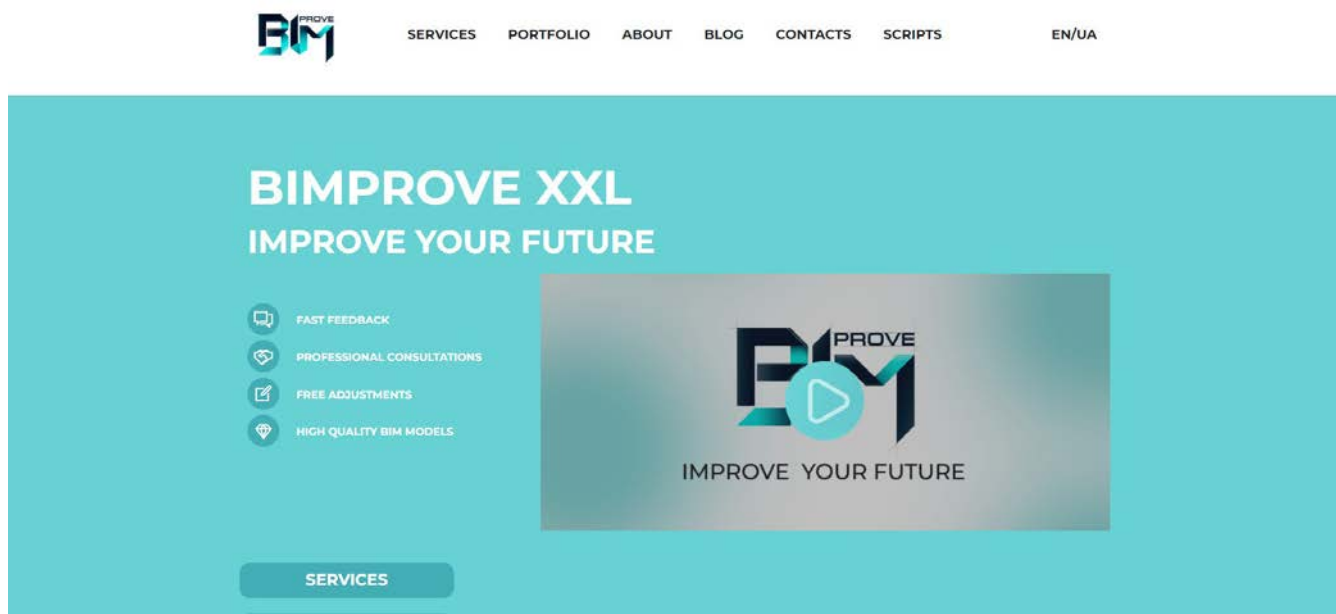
BIM PROVE

SERVICES PORTFOLIO ABOUT BLOG CONTACTS SCRIPTS EN/UA

BIMPROVE XXL
IMPROVE YOUR FUTURE

FAST FEEDBACK
PROFESSIONAL CONSULTATIONS
FREE ADJUSTMENTS
HIGH QUALITY BIM MODELS

BIM PROVE
IMPROVE YOUR FUTURE

SERVICES